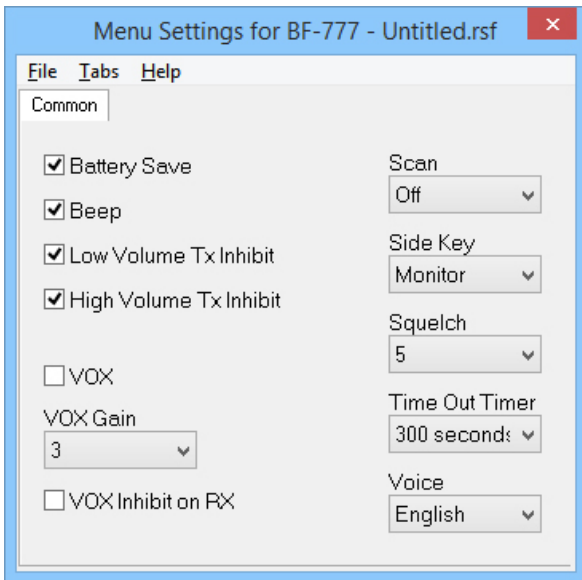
Menu Settings for BF-777 - Untitled.rsf

File Tabs Help

Common

Battery Save

Beep

Low Volume Tx Inhibit

High Volume Tx Inhibit

VOX

VOX Gain

3

VOX Inhibit on RX

Scan

Off

Side Key

Monitor

Squelch

5

Time Out Timer

300 seconds

Voice

English